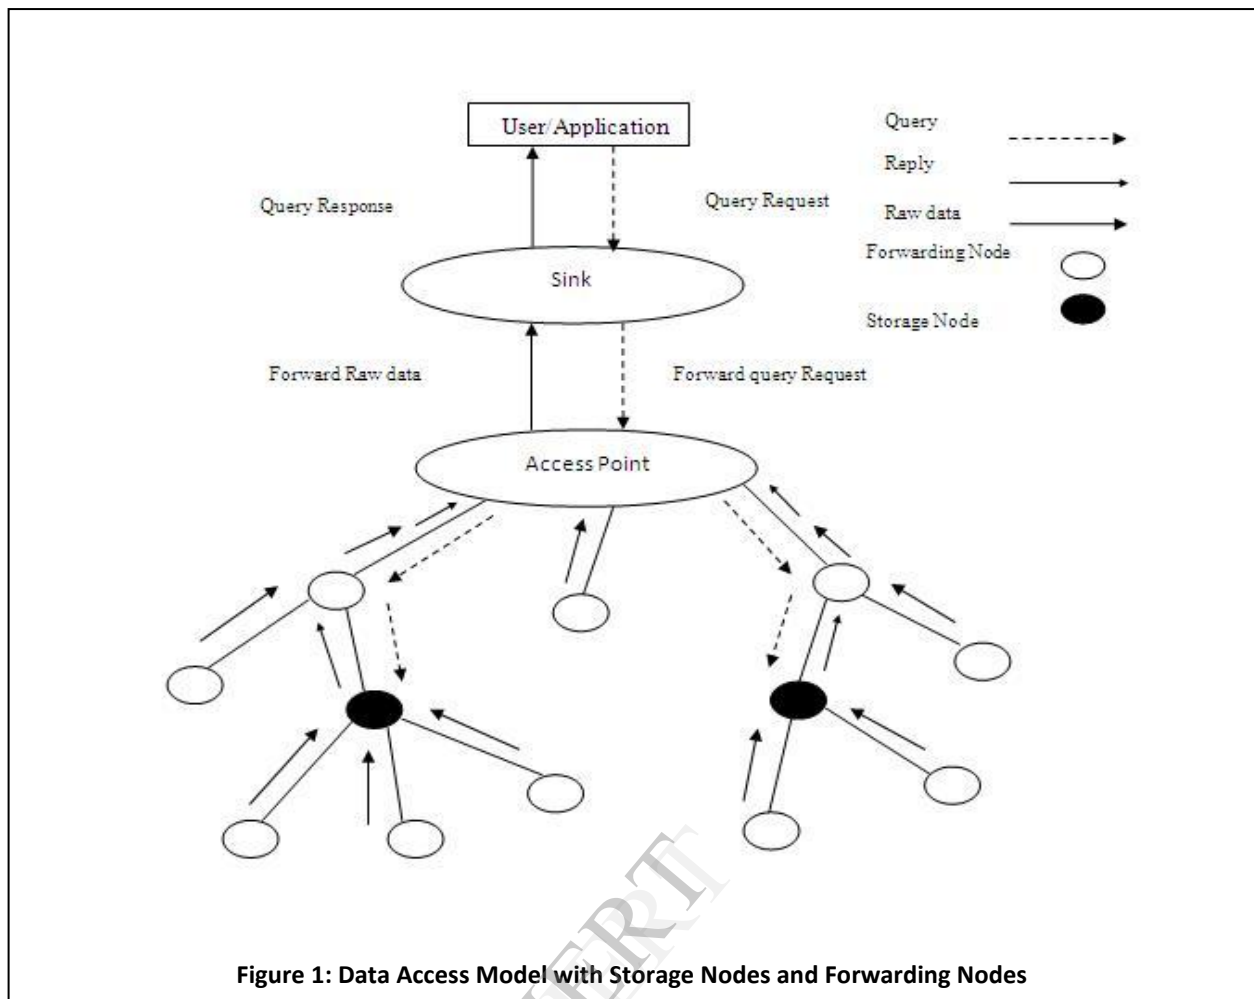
User/Application

Query Response

Query Request

Query

Reply

Raw data

Forwarding Node

Storage Node

Sink

Forward Raw data

Forward query Request

Access Point

IJERT

Figure 1: Data Access Model with Storage Nodes and Forwarding Nodes